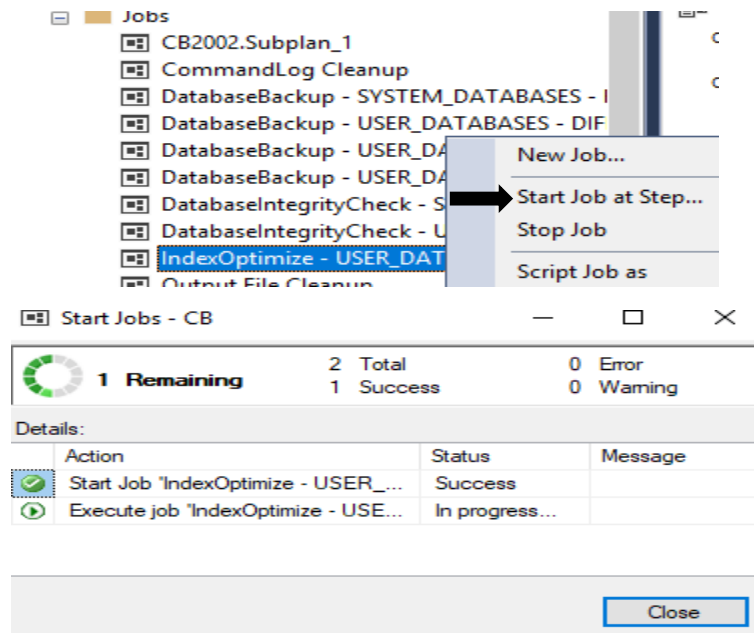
Jobs
CB2002.Subplan_1
CommandLog Cleanup
DatabaseBackup - SYSTEM_DATABASES - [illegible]
DatabaseBackup - USER_DATABASES - DIF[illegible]
DatabaseBackup - USER_DA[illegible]
DatabaseBackup - USER_DA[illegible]
DatabaseIntegrityCheck - S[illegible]
DatabaseIntegrityCheck - U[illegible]
IndexOptimize - USER_DAT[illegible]
Output File Cleanup

New Job...
Start Job at Step...
Stop Job
Script Job as

Start Jobs - CB

1 Remaining
2 Total
1 Success
0 Error
0 Warning

Details:

| Action | Status | Message |
|---|---|---|
| Start Job "IndexOptimize - USER_... | Success | |
| Execute job "IndexOptimize - USE... | In progress... | |

Close